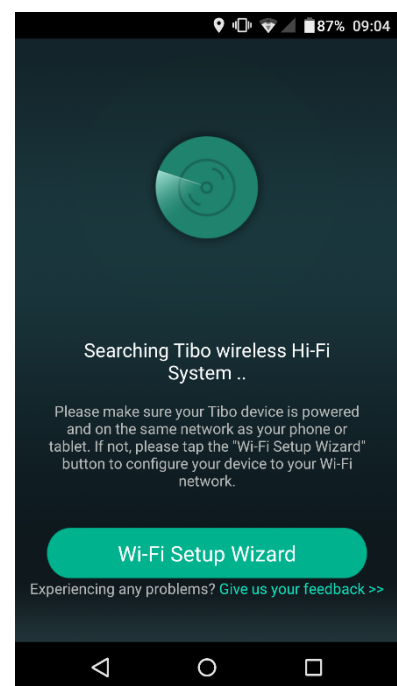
87% 09:04

Searching Tibo wireless Hi-Fi System ..

Please make sure your Tibo device is powered and on the same network as your phone or tablet. If not, please tap the "Wi-Fi Setup Wizard" button to configure your device to your Wi-Fi network.

Wi-Fi Setup Wizard

Experiencing any problems? Give us your feedback >>